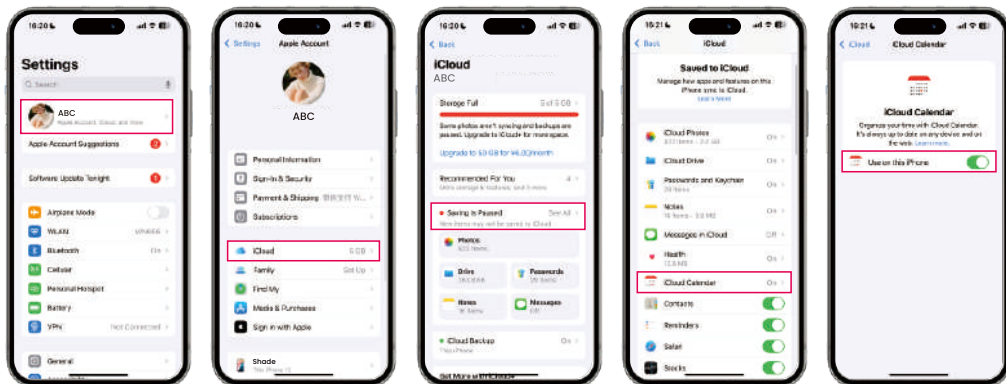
16:20

Settings

Search

ABC
Apple Account, iCloud, and more

Apple Account Suggestions 2

Software Update Tonight 1

Airplane Mode

WLAN

Bluetooth On

Cellular

Personal Hotspot

Battery

VPN Not Connected

General

16:20

Settings Apple Account

ABC

Personal Information

Sign-In & Security

Payment & Shipping

Subscriptions

iCloud 5 GB

Family Set Up

Find My

Media & Purchases

Sign in with Apple

Shade
This iPhone 13

16:20

Back

iCloud
ABC

Storage Full 5 of 5 GB

Some photos aren't syncing and backups are paused. Upgrade to iCloud+ for more space.

Upgrade to 50 GB for ¥6.00/month

Recommended For You 4

Saving is Paused See All

New items may not be saved to iCloud

Photos

Drive

Passwords

Notes

Messages

iCloud Backup On

This iPhone

Get More with iCloud+

16:21

Back iCloud

Saved to iCloud

Manage how apps and features on this iPhone sync to iCloud.
Learn more

iCloud Photos On

iCloud Drive On

Passwords and Keychain On

Notes On

Messages in iCloud Off

Health On

iCloud Calendar On

Contacts

Reminders

Safari

Stocks

16:21

iCloud iCloud Calendar

iCloud Calendar

Organize your time with iCloud Calendar. It's always up to date on any device and on the web. Learn more

Use on this iPhone